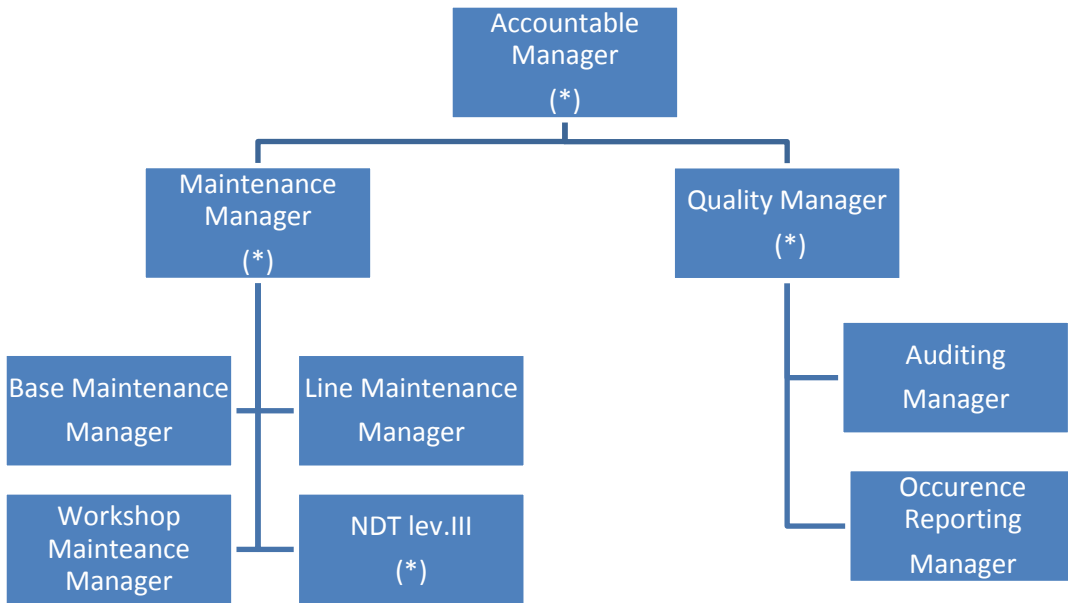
Accountable Manager
(*)

Maintenance Manager
(*)

Quality Manager
(*)

Base Maintenance Manager

Line Maintenance Manager

Workshop Mainteance Manager

NDT lev.III
(*)

Auditing Manager

Occurence Reporting Manager